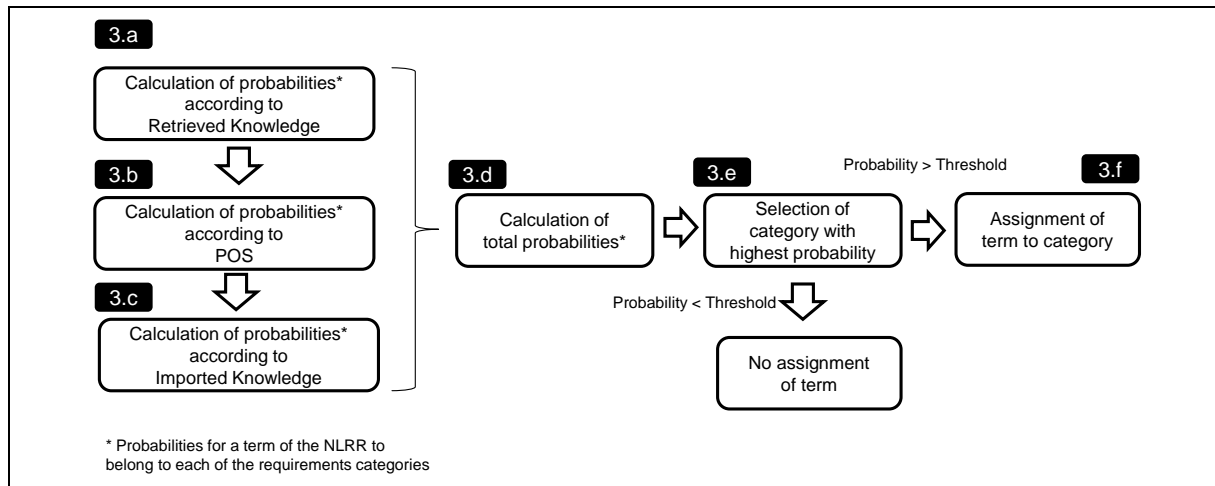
3.a
Calculation of probabilities* according to Retrieved Knowledge

3.b
Calculation of probabilities* according to POS

3.c
Calculation of probabilities* according to Imported Knowledge

3.d
Calculation of total probabilities*

3.e
Selection of category with highest probability

Probability > Threshold

3.f
Assignment of term to category

Probability < Threshold

No assignment of term

* Probabilities for a term of the NLRR to belong to each of the requirements categories